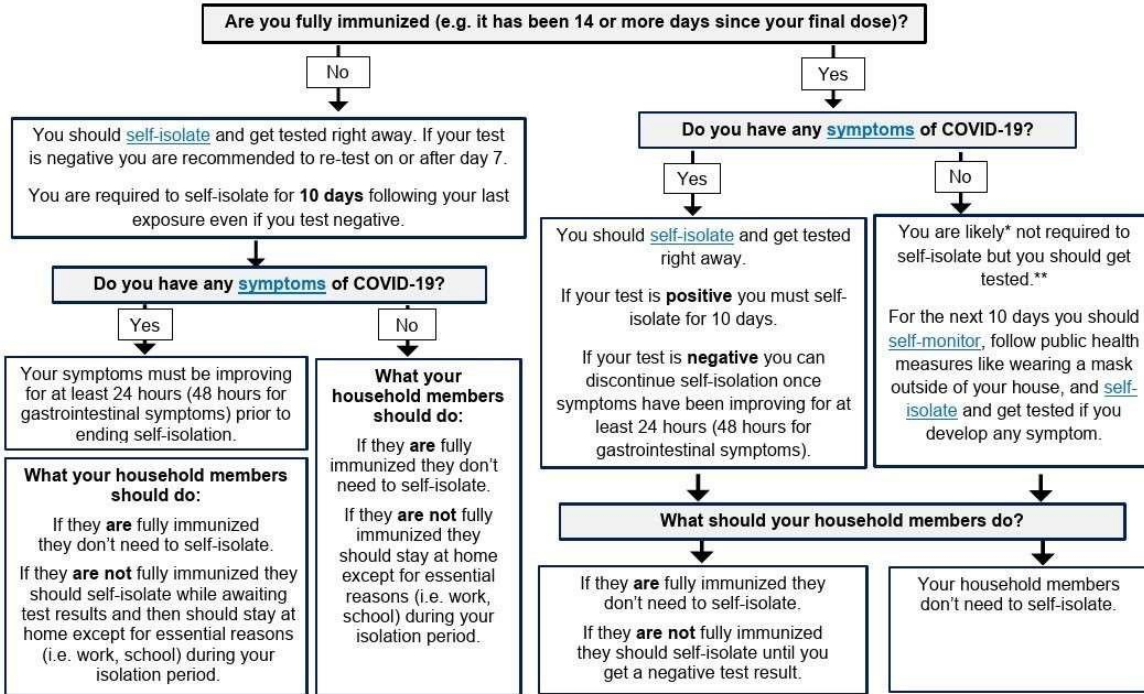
Are you fully immunized (e.g. it has been 14 or more days since your final dose)?

No

You should self-isolate and get tested right away. If your test is negative you are recommended to re-test on or after day 7.

You are required to self-isolate for **10 days** following your last exposure even if you test negative.

Do you have any symptoms of COVID-19?

Yes

Your symptoms must be improving for at least 24 hours (48 hours for gastrointestinal symptoms) prior to ending self-isolation.

What your household members should do:

If they **are** fully immunized they don't need to self-isolate.

If they **are not** fully immunized they should self-isolate while awaiting test results and then should stay at home except for essential reasons (i.e. work, school) during your isolation period.

No

What your household members should do:

If they **are** fully immunized they don't need to self-isolate.

If they **are not** fully immunized they should stay at home except for essential reasons (i.e. work, school) during your isolation period.

Yes

Do you have any symptoms of COVID-19?

Yes

You should self-isolate and get tested right away.

If your test is **positive** you must self-isolate for 10 days.

If your test is **negative** you can discontinue self-isolation once symptoms have been improving for at least 24 hours (48 hours for gastrointestinal symptoms).

No

You are likely* not required to self-isolate but you should get tested.**

For the next 10 days you should self-monitor, follow public health measures like wearing a mask outside of your house, and self-isolate and get tested if you develop any symptom.

What should your household members do?

If they **are** fully immunized they don't need to self-isolate.

If they **are not** fully immunized they should self-isolate until you get a negative test result.

Your household members don't need to self-isolate.